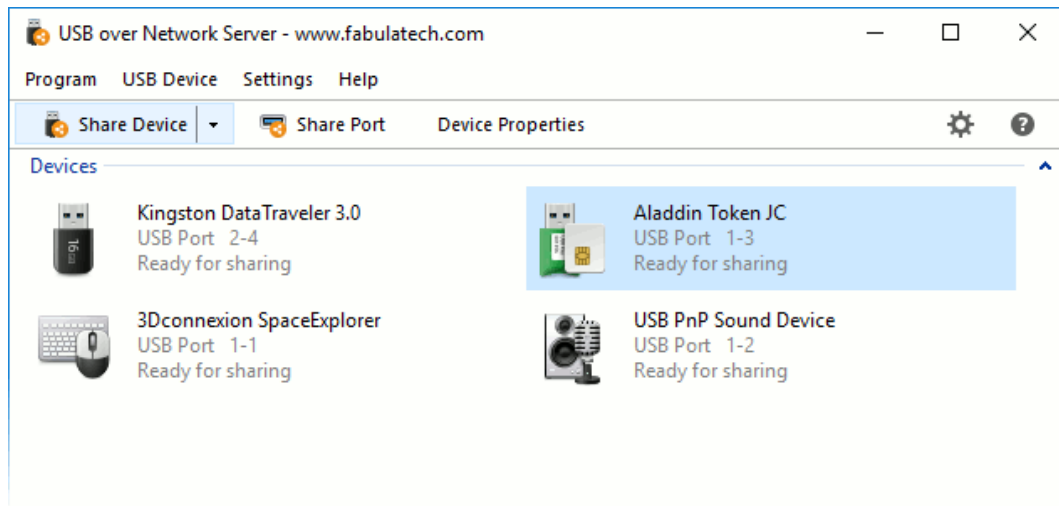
USB over Network Server - www.fabulatech.com

Program USB Device Settings Help

Share Device Share Port Device Properties

Devices

16GB

Kingston DataTraveler 3.0
USB Port 2-4
Ready for sharing

Aladdin Token JC
USB Port 1-3
Ready for sharing

3Dconnexion SpaceExplorer
USB Port 1-1
Ready for sharing

USB PnP Sound Device
USB Port 1-2
Ready for sharing